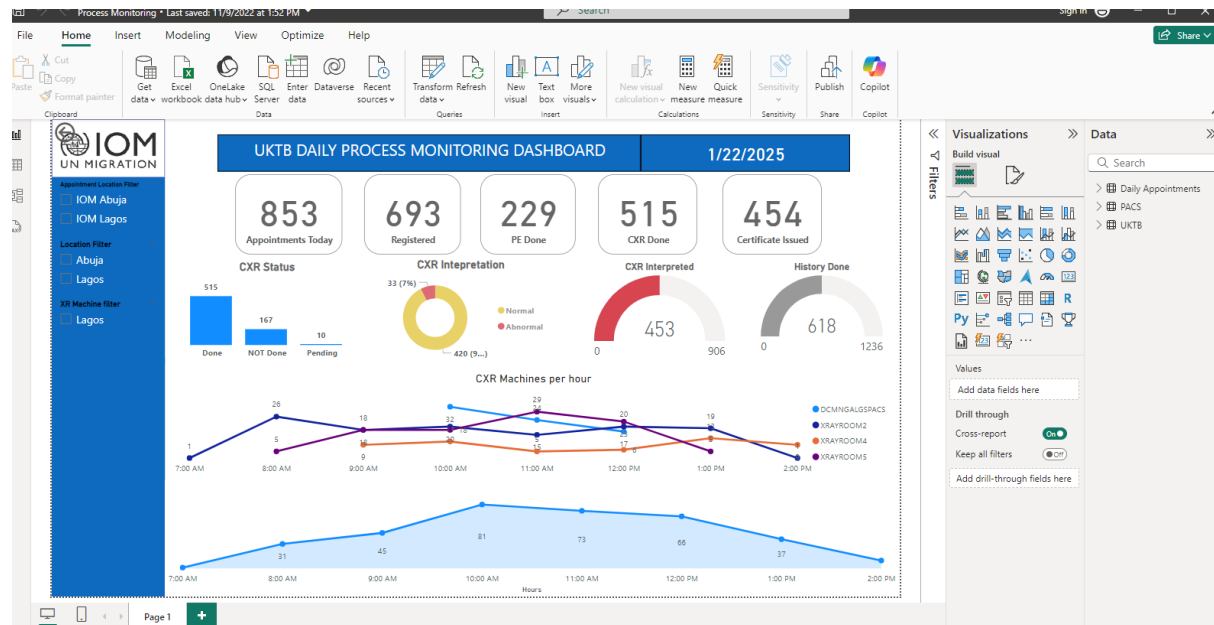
Process Monitoring • Last saved: 11/9/2022 at 1:52 PM
Search
Sign in

File Home Insert Modeling View Optimize Help
Share

Paste
Cut
Copy
Format painter
Clipboard
Get data
Excel workbook
OneLake data hub
SQL Server
Enter data
Dataverse
Recent sources
Data
Transform data
Refresh
Queries
New visual
Text box
More visuals
Insert
New visual calculation
New measure
Quick measure
Calculations
Sensitivity
Sensitivity
Publish
Share
Copilot
Copilot

IOM
UN MIGRATION

UKTB DAILY PROCESS MONITORING DASHBOARD
1/22/2025

Appointment Location Filter
IOM Abuja
IOM Lagos

Location Filter
Abuja
Lagos

XR Machine filter
Lagos

853
Appointments Today
693
Registered
229
PE Done
515
CXR Done
454
Certificate Issued

CXR Status
515
167
10
Done
NOT Done
Pending

CXR Intepretation
33 (7%)
420 (9...)
Normal
Abnormal

CXR Interpreted
453
0
906

History Done
618
0
1236

CXR Machines per hour
DCMNGALGSPACS
XRAYROOM2
XRAYROOM4
XRAYROOM5
1
26
5
18
18
9
32
30
29
24
5
15
20
23
17
6
19
7:00 AM
8:00 AM
9:00 AM
10:00 AM
11:00 AM
12:00 PM
1:00 PM
2:00 PM

31
45
81
73
66
37
7:00 AM
8:00 AM
9:00 AM
10:00 AM
11:00 AM
12:00 PM
1:00 PM
2:00 PM
Hours

Filters

Visualizations
Build visual
Values
Add data fields here
Drill through
Cross-report
On
Keep all filters
Off
Add drill-through fields here

Data
Search
Daily Appointments
PACS
UKTB

Page 1
+